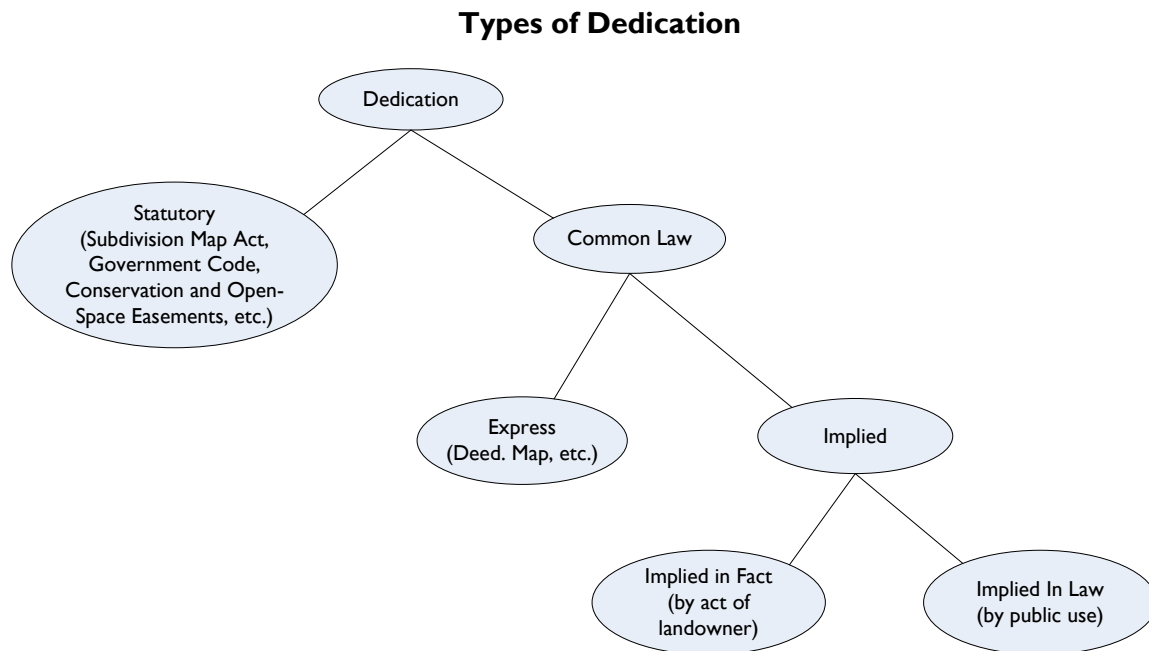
Types of Dedication

Dedication

Statutory (Subdivision Map Act, Government Code, Conservation and Open-Space Easements, etc.)

Common Law

Express (Deed. Map, etc.)

Implied

Implied in Fact (by act of landowner)

Implied In Law (by public use)